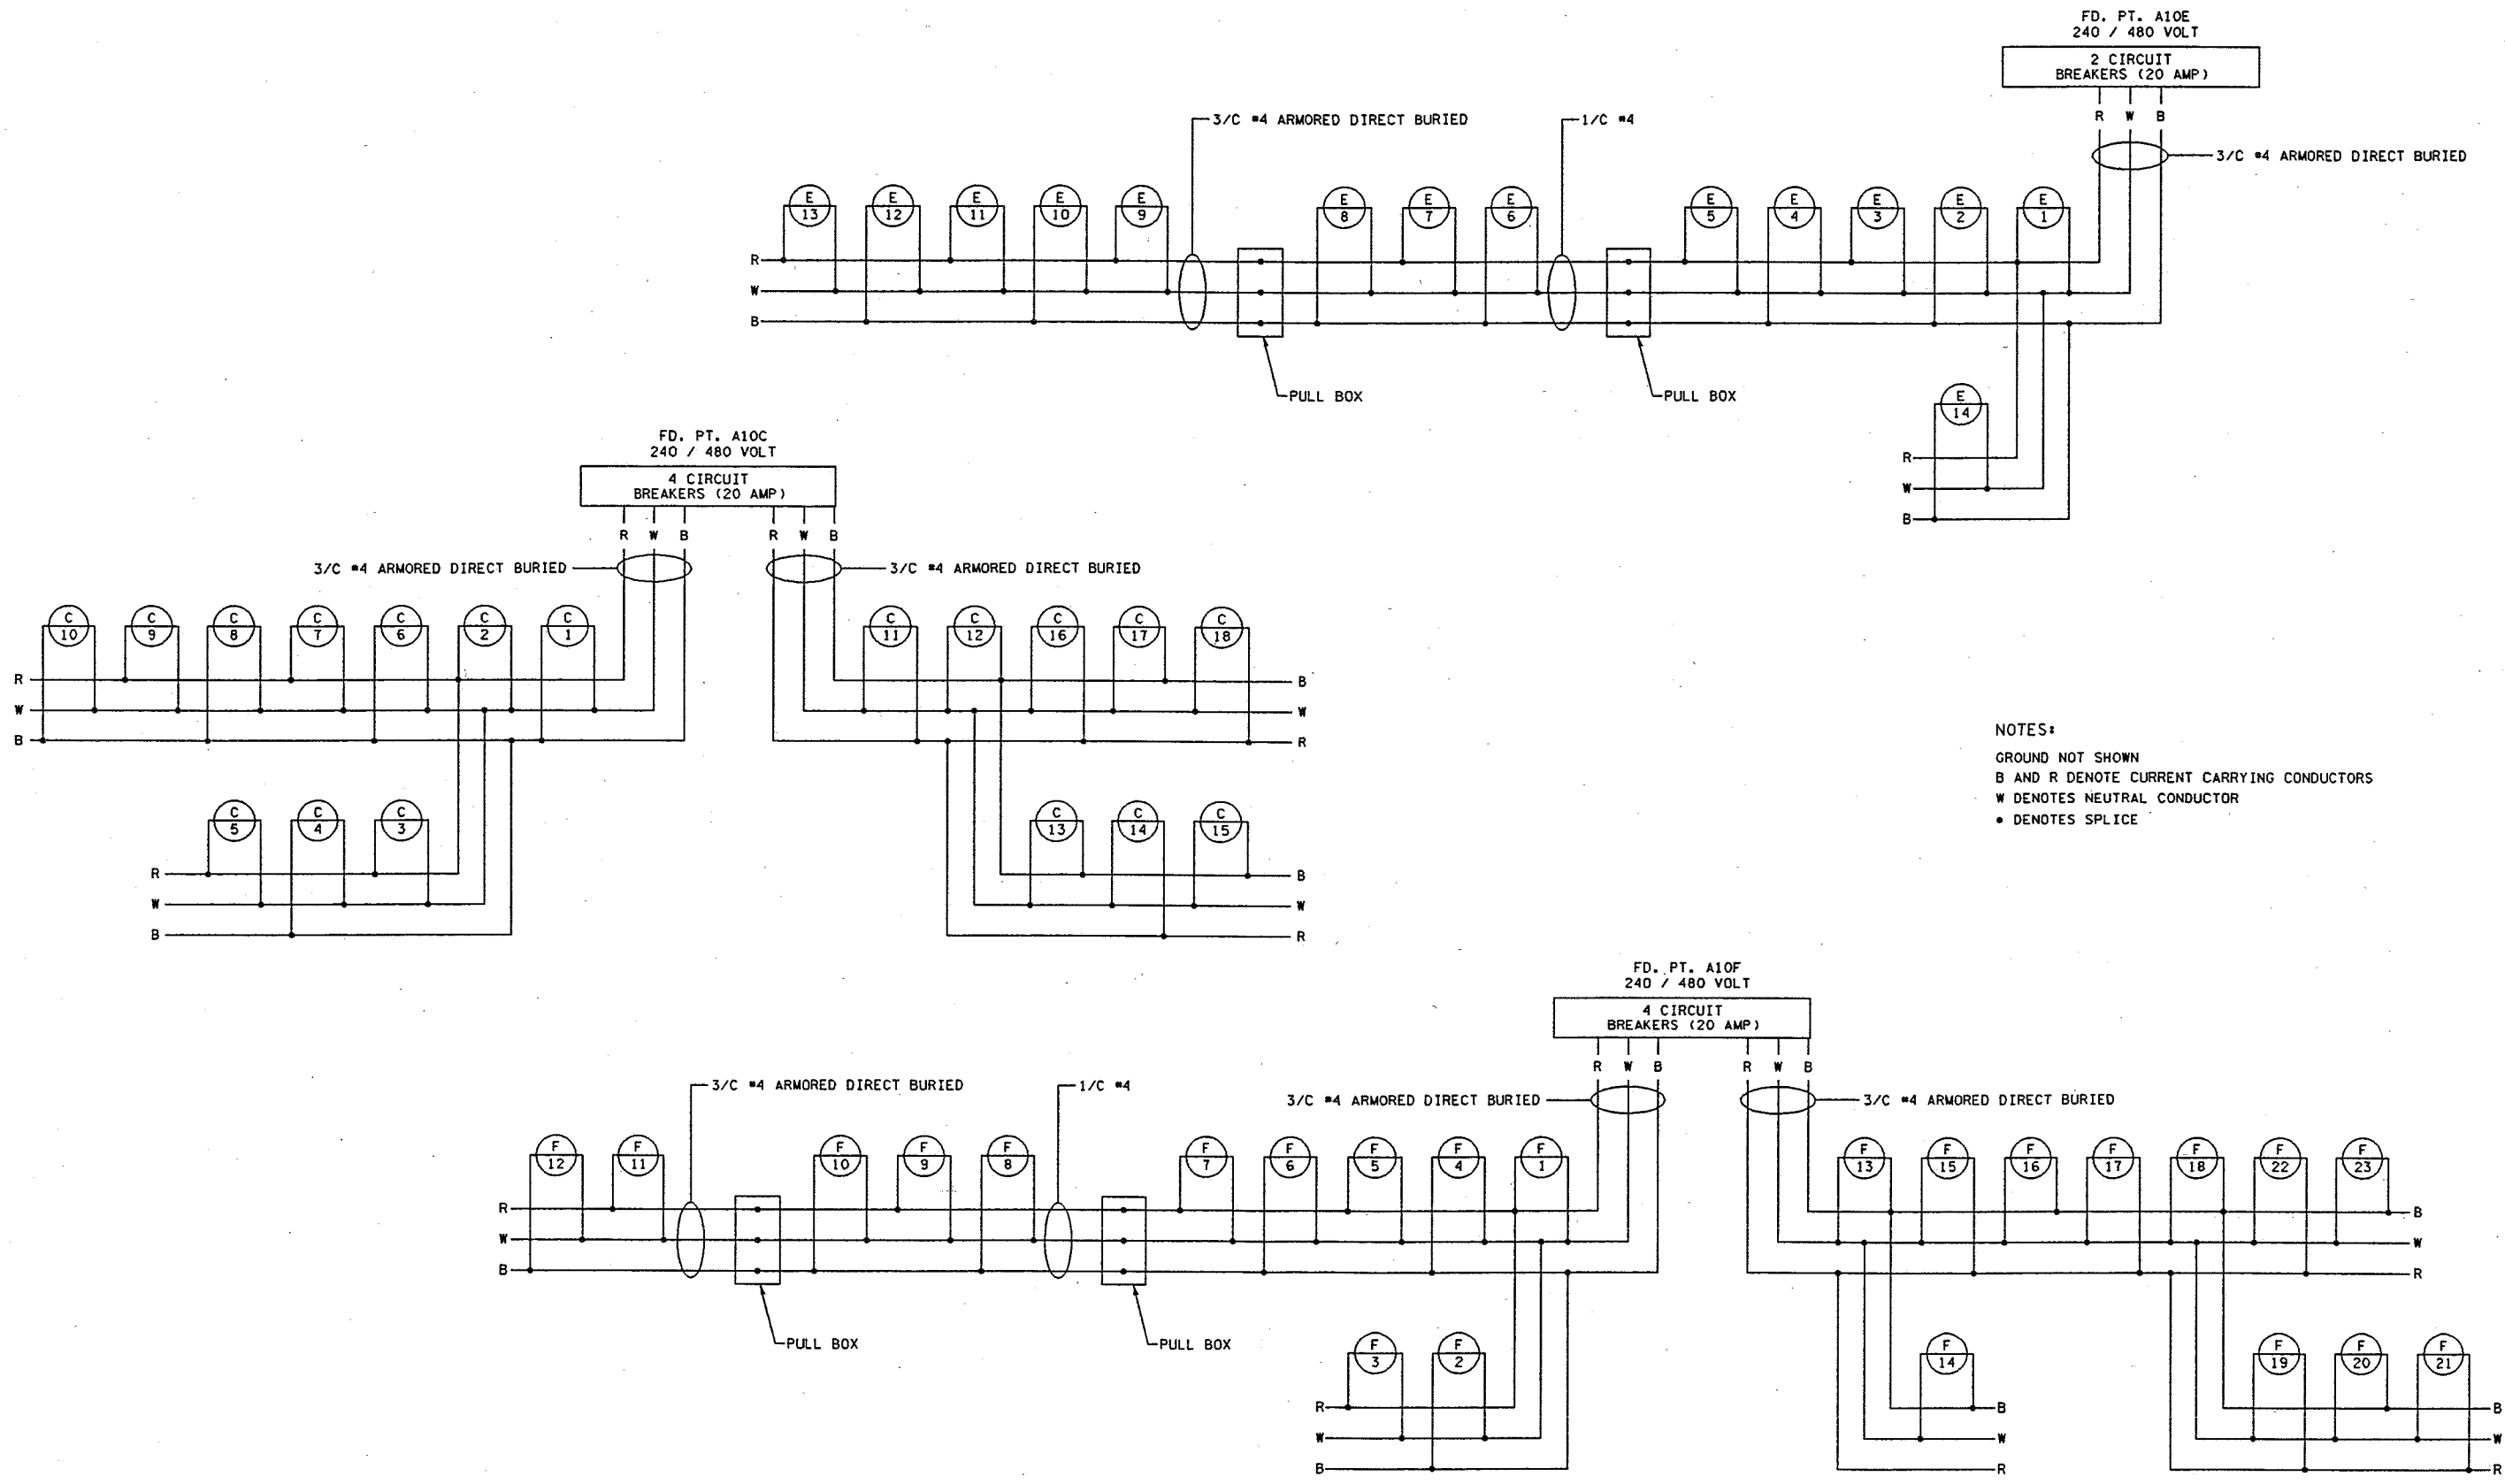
FD. PT. A10E
240 / 480 VOLT

2 CIRCUIT
BREAKERS (20 AMP)

R W B

3/C #4 ARMORED DIRECT BURIED

1/C #4

3/C #4 ARMORED DIRECT BURIED

E 13, E 12, E 11, E 10, E 9, E 8, E 7, E 6, E 5, E 4, E 3, E 2, E 1

R
W
B

PULL BOX

PULL BOX

E 14

R
W
B

FD. PT. A10C
240 / 480 VOLT

4 CIRCUIT
BREAKERS (20 AMP)

R W B R W B

3/C #4 ARMORED DIRECT BURIED

3/C #4 ARMORED DIRECT BURIED

C 10, C 9, C 8, C 7, C 6, C 2, C 1

C 11, C 12, C 16, C 17, C 18

R
W
B

B
W
R

C 5, C 4, C 3

C 13, C 14, C 15

R
W
B

B
W
R

NOTES:
GROUND NOT SHOWN
B AND R DENOTE CURRENT CARRYING CONDUCTORS
W DENOTES NEUTRAL CONDUCTOR
• DENOTES SPLICE

FD. PT. A10F
240 / 480 VOLT

4 CIRCUIT
BREAKERS (20 AMP)

R W B R W B

3/C #4 ARMORED DIRECT BURIED

1/C #4

3/C #4 ARMORED DIRECT BURIED

3/C #4 ARMORED DIRECT BURIED

F 12, F 11, F 10, F 9, F 8, F 7, F 6, F 5, F 4, F 1

F 13, F 15, F 16, F 17, F 18, F 22, F 23

R
W
B

B
W
R

PULL BOX

PULL BOX

F 3, F 2

F 14

F 19, F 20, F 21

R
W
B

B
W
R

B
W
R